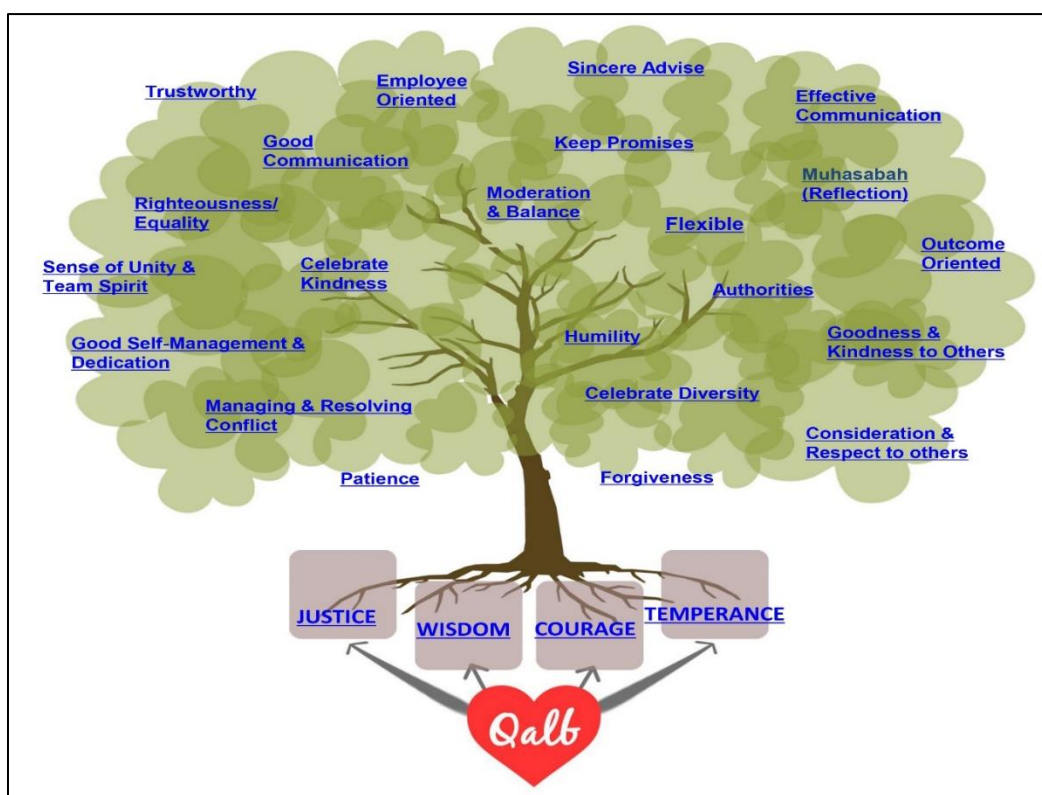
Trustworthy

Employee Oriented

Sincere Advise

Effective Communication

Good Communication

Keep Promises

Muhasabah (Reflection)

Righteousness/ Equality

Moderation & Balance

Flexible

Outcome Oriented

Sense of Unity & Team Spirit

Celebrate Kindness

Authorities

Good Self-Management & Dedication

Humility

Goodness & Kindness to Others

Managing & Resolving Conflict

Celebrate Diversity

Consideration & Respect to others

Patience

Forgiveness

JUSTICE

WISDOM

COURAGE

TEMPERANCE

Qalb